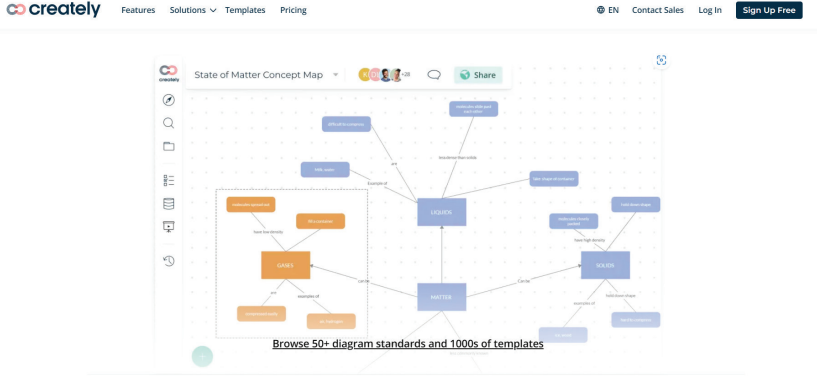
creately Features Solutions Templates Pricing

EN Contact Sales Log In Sign Up Free

creately

State of Matter Concept Map

+28

Share

LIQUIDS

GASES

MATTER

SOLIDS

Example of

Can be

Can be

examples of

have high density

have low density

Browse 50+ diagram standards and 1000s of templates